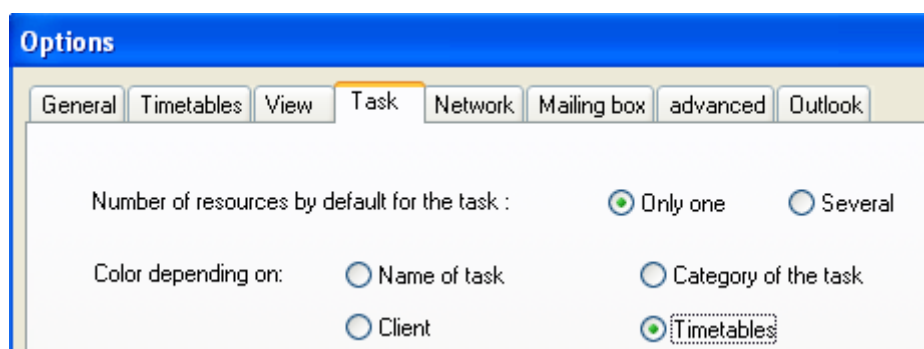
Options

General | Timetables | View | Task | Network | Mailing box | advanced | Outlook

Number of resources by default for the task :
Only one
Several

Color depending on:
Name of task
Category of the task
Client
Timetables